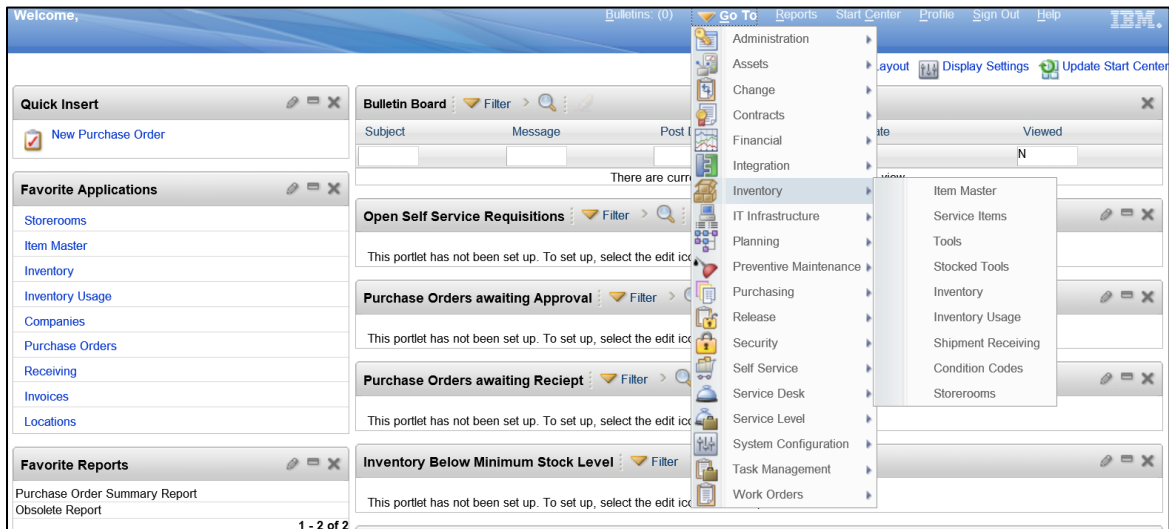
Welcome,

Bulletins: (0) Go To Reports Start Center Profile Sign Out Help IBM.

Administration
Assets
Change
Contracts
Financial
Integration
Inventory
IT Infrastructure
Planning
Preventive Maintenance
Purchasing
Release
Security
Self Service
Service Desk
Service Level
System Configuration
Task Management
Work Orders

Item Master
Service Items
Tools
Stocked Tools
Inventory
Inventory Usage
Shipment Receiving
Condition Codes
Storerooms

Layout Display Settings Update Start Center

Quick Insert
New Purchase Order

Favorite Applications
Storerooms
Item Master
Inventory
Inventory Usage
Companies
Purchase Orders
Receiving
Invoices
Locations

Favorite Reports
Purchase Order Summary Report
Obsolete Report
1 - 2 of 2

Bulletin Board Filter
| Subject | Message | Post D | ate | Viewed |
|---|---|---|---|---|
| | | | | N |

There are curr view

Open Self Service Requisitions Filter
This portlet has not been set up. To set up, select the edit ico

Purchase Orders awaiting Approval Filter
This portlet has not been set up. To set up, select the edit ico

Purchase Orders awaiting Reciept Filter
This portlet has not been set up. To set up, select the edit ico

Inventory Below Minimum Stock Level Filter
This portlet has not been set up. To set up, select the edit ico